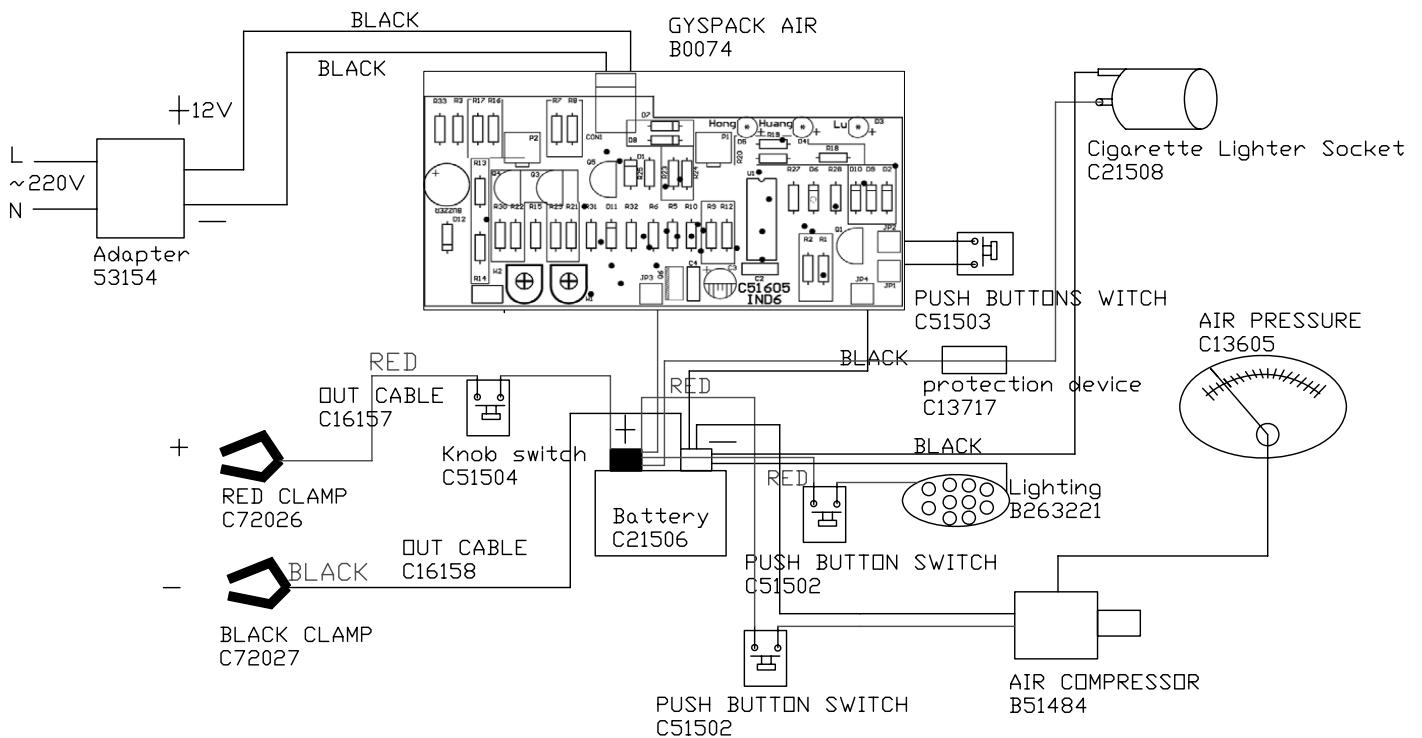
BLACK

GYSPACK AIR
B0074

BLACK

+12V

L
~220V
N

—

Adapter
53154

R33 R3 R17 R16 R7 R8 P2 CON1 D7 D8 Hong Huang Lu D3 D5 D19 D4 R18 P1 Q5 D1 R25 R23 R24 R13 R4 Q3 U1 R27 D6 R28 D10 D9 D2 R30 R22 R15 R23 R21 R31 D11 R32 R6 R5 R10 R9 R12 R2 R1 Q1 JP2 R14 D12 W2 W1 JP3 C4 C3 C2 JP4 JP1

C51605
IND6

Cigarette Lighter Socket
C21508

PUSH BUTTONS WITCH
C51503

AIR PRESSURE
C13605

BLACK

RED

protection device
C13717

OUT CABLE
C16157

RED

+

Knob switch
C51504

+

—

BLACK

RED CLAMP
C72026

RED

Lighting
B263221

Battery
C21506

OUT CABLE
C16158

—

BLACK

PUSH BUTTON SWITCH
C51502

BLACK CLAMP
C72027

AIR COMPRESSOR
B51484

PUSH BUTTON SWITCH
C51502